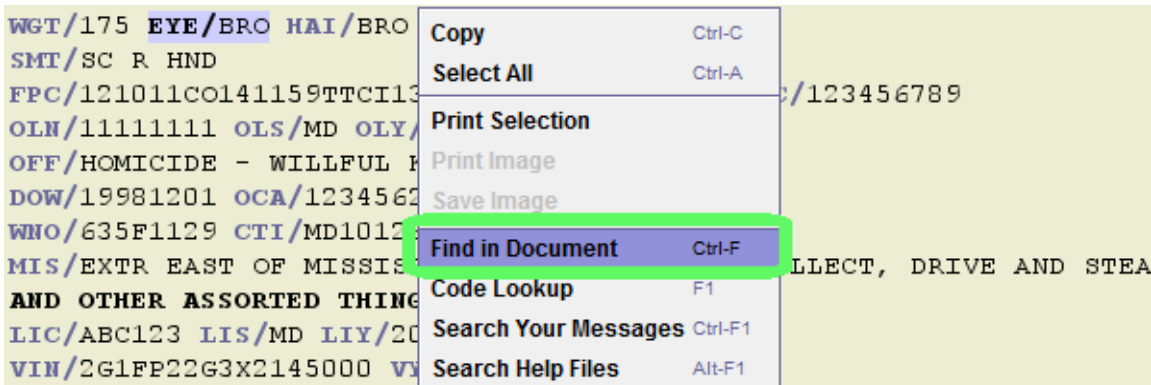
WGT/175 EYE/BRO HAI/BRO
SMT/SC R HND
FPC/121011CO141159TTCI13 /123456789
OLN/11111111 OLS/MD OLY/
OFF/HOMICIDE - WILLFUL K
DOW/19981201 OCA/1234562
WNO/635F1129 CTI/MD1012
MIS/EXTR EAST OF MISSIS LLECT, DRIVE AND STEA
AND OTHER ASSORTED THING
LIC/ABC123 LIS/MD LIY/20
VIN/2G1FP22G3X2145000 VY

Copy Ctrl-C
Select All Ctrl-A
Print Selection
Print Image
Save Image
Find in Document Ctrl-F
Code Lookup F1
Search Your Messages Ctrl-F1
Search Help Files Alt-F1